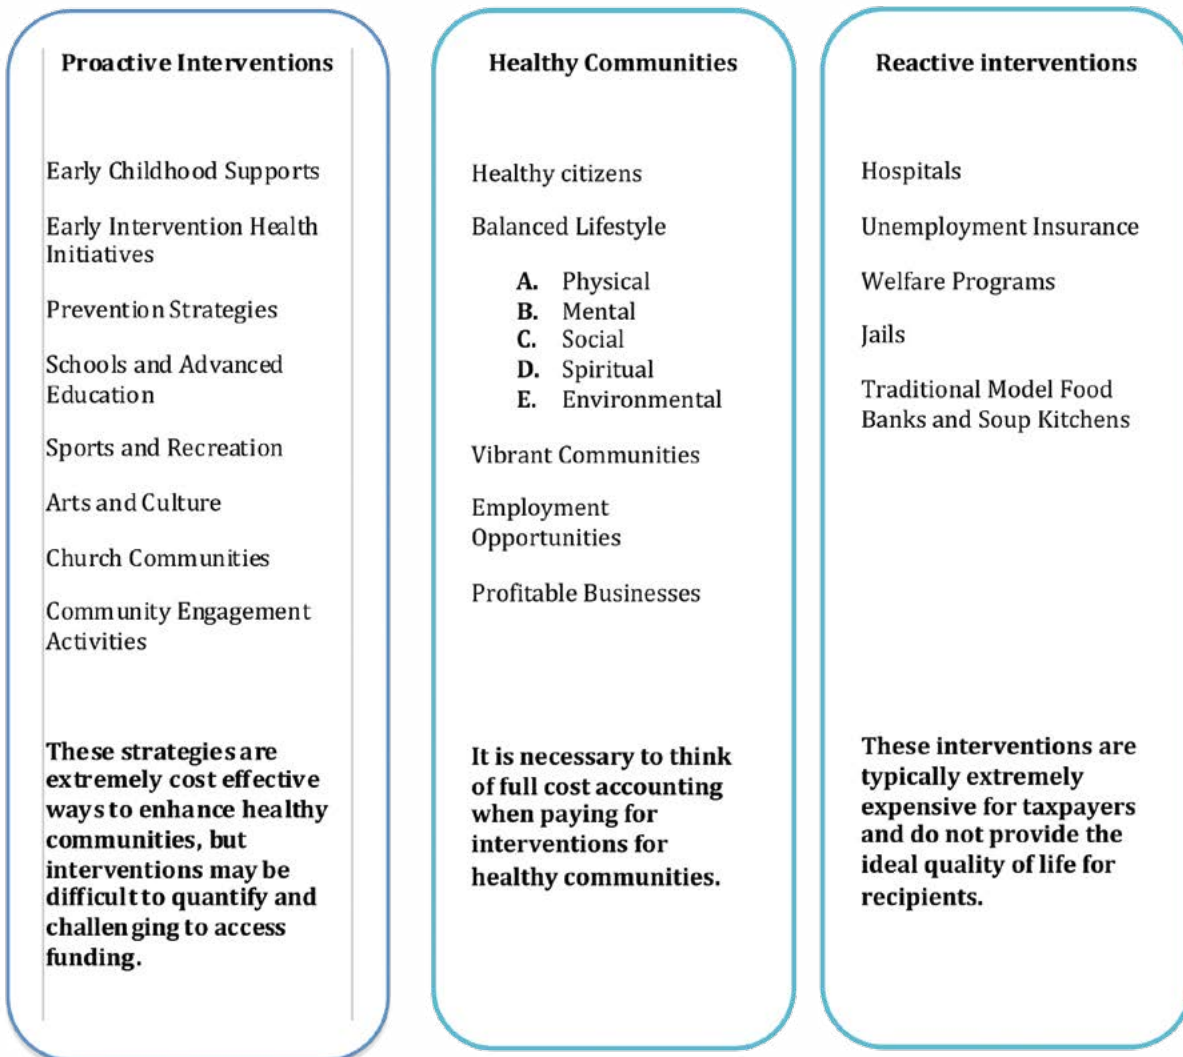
Proactive Interventions

Early Childhood Supports

Early Intervention Health Initiatives

Prevention Strategies

Schools and Advanced Education

Sports and Recreation

Arts and Culture

Church Communities

Community Engagement Activities

These strategies are extremely cost effective ways to enhance healthy communities, but interventions may be difficult to quantify and challenging to access funding.

Healthy Communities

Healthy citizens

Balanced Lifestyle

A. Physical
B. Mental
C. Social
D. Spiritual
E. Environmental

Vibrant Communities

Employment Opportunities

Profitable Businesses

It is necessary to think of full cost accounting when paying for interventions for healthy communities.

Reactive interventions

Hospitals

Unemployment Insurance

Welfare Programs

Jails

Traditional Model Food Banks and Soup Kitchens

These interventions are typically extremely expensive for taxpayers and do not provide the ideal quality of life for recipients.